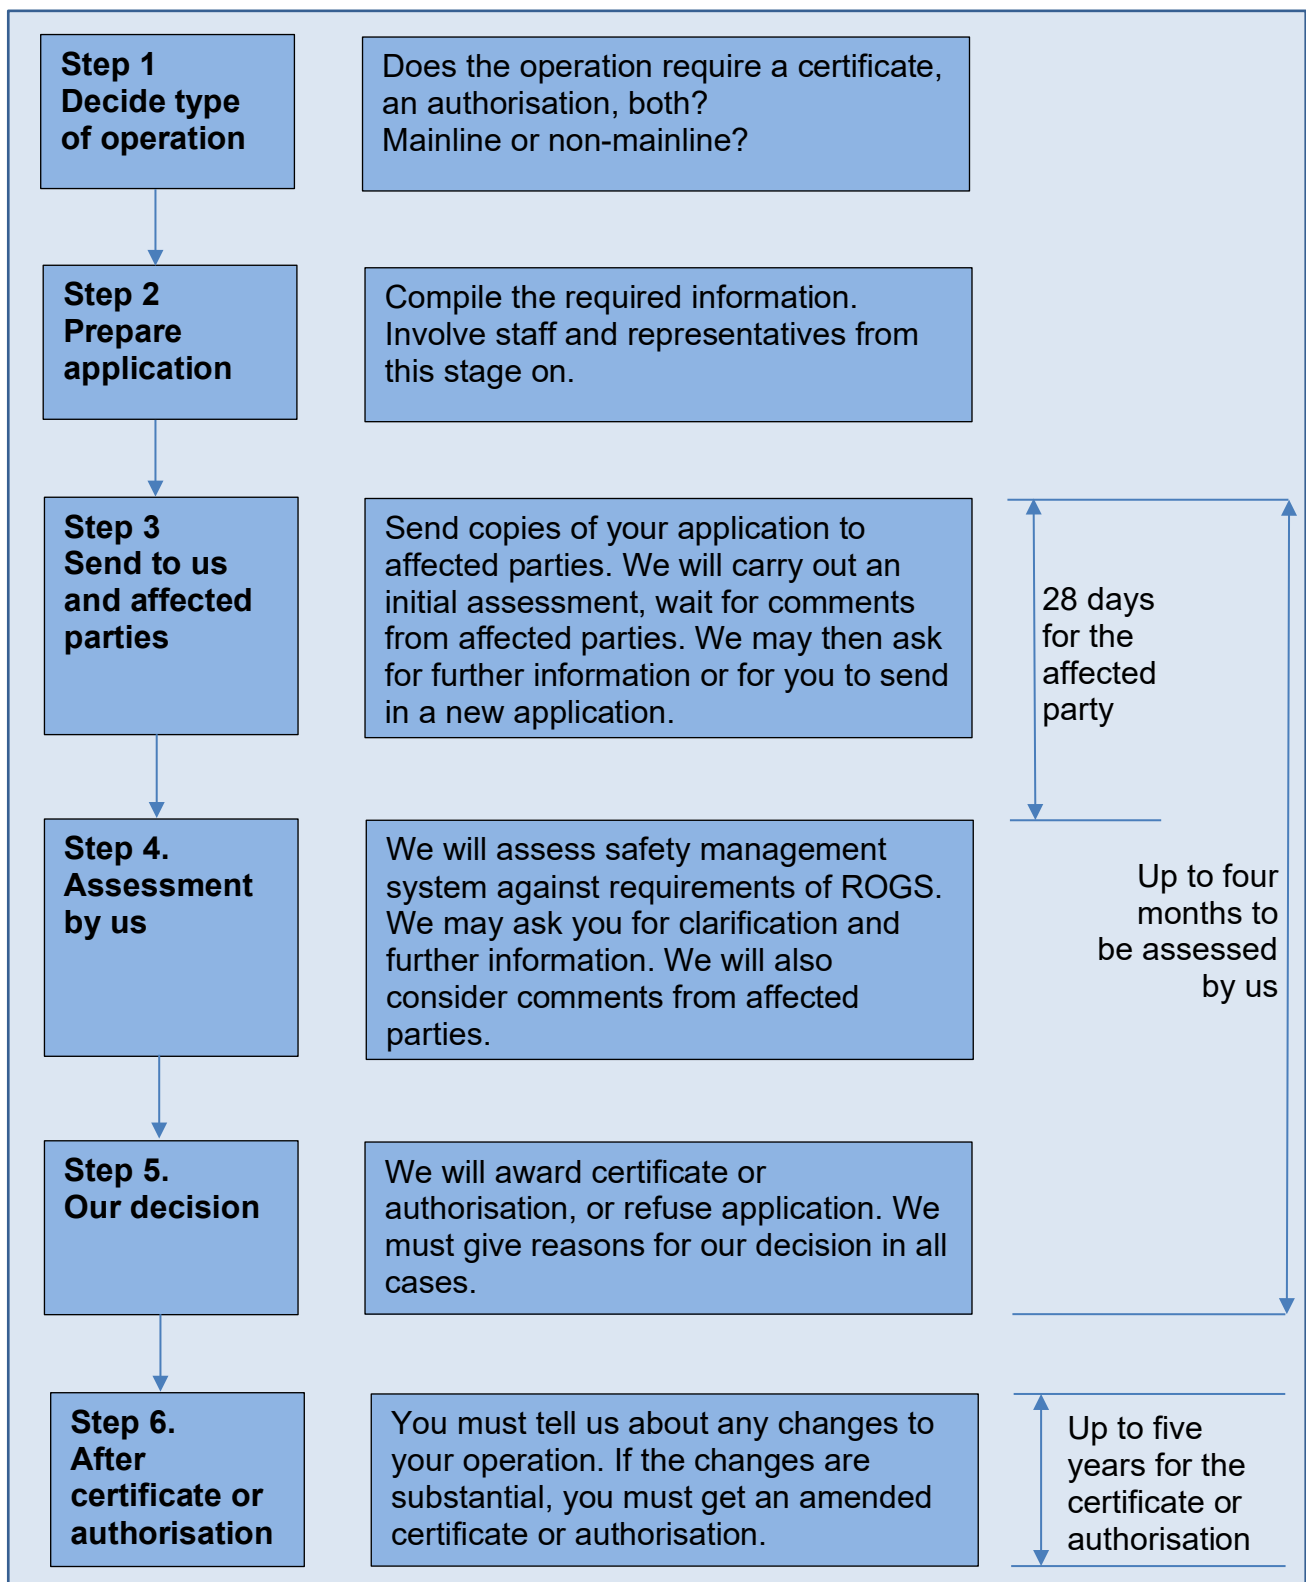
Step 1
Decide type of operation

Does the operation require a certificate, an authorisation, both?
Mainline or non-mainline?

Step 2
Prepare application

Compile the required information. Involve staff and representatives from this stage on.

Step 3
Send to us and affected parties

Send copies of your application to affected parties. We will carry out an initial assessment, wait for comments from affected parties. We may then ask for further information or for you to send in a new application.

28 days for the affected party

Step 4.
Assessment by us

We will assess safety management system against requirements of ROGS. We may ask you for clarification and further information. We will also consider comments from affected parties.

Up to four months to be assessed by us

Step 5.
Our decision

We will award certificate or authorisation, or refuse application. We must give reasons for our decision in all cases.

Step 6.
After certificate or authorisation

You must tell us about any changes to your operation. If the changes are substantial, you must get an amended certificate or authorisation.

Up to five years for the certificate or authorisation